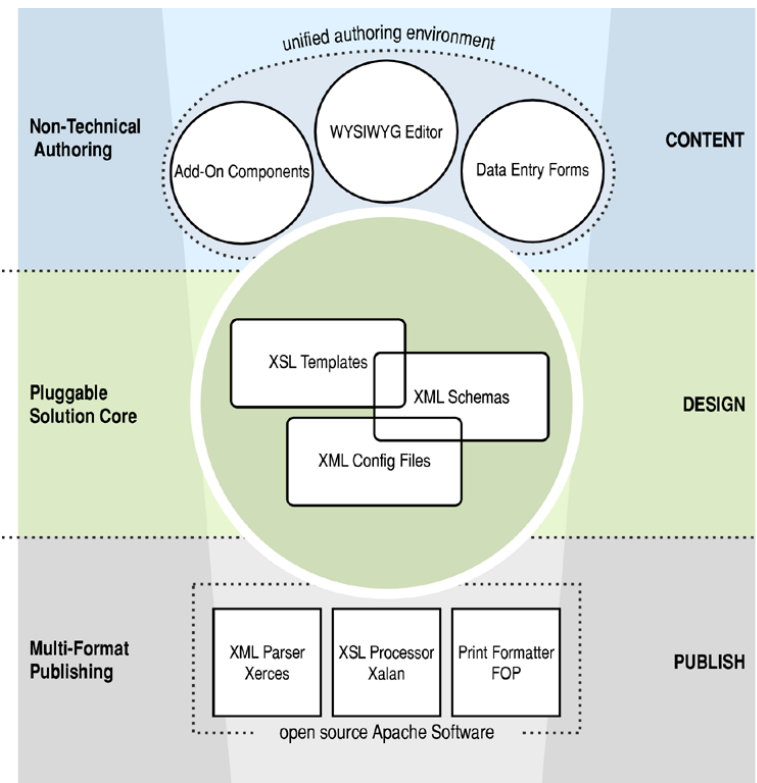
unified authoring environment

Non-Technical Authoring

Add-On Components

WYSIWYG Editor

Data Entry Forms

CONTENT

Pluggable Solution Core

XSL Templates

XML Schemas

XML Config Files

DESIGN

Multi-Format Publishing

XML Parser Xerces

XSL Processor Xalan

Print Formatter FOP

open source Apache Software

PUBLISH